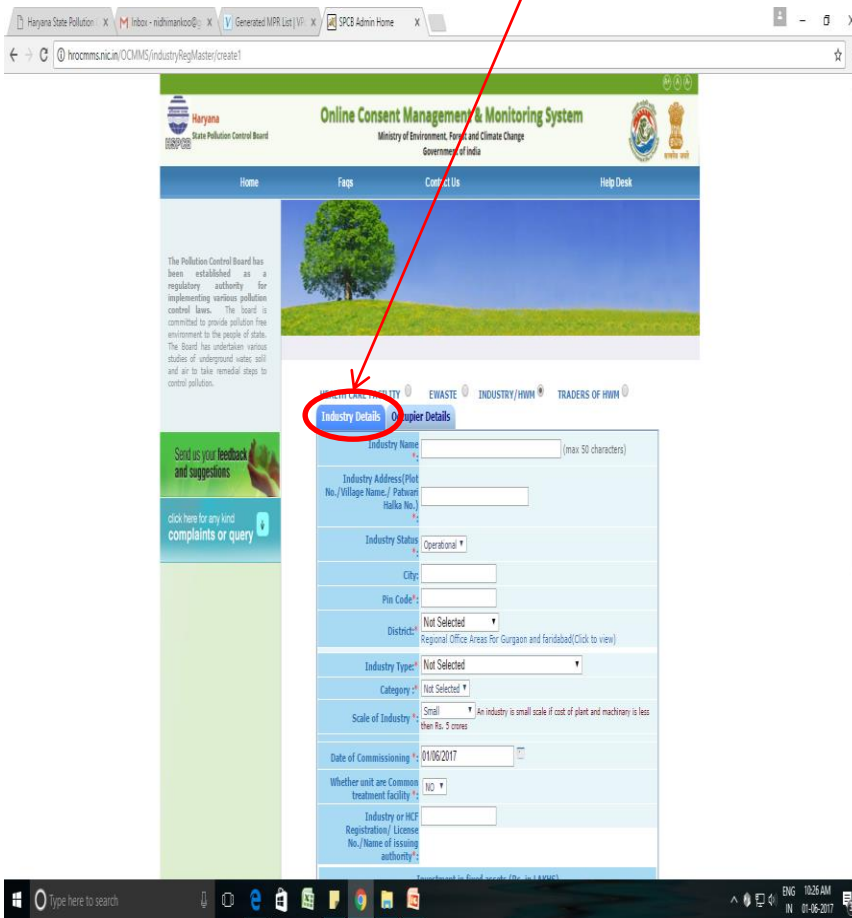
Haryana State Pollution | Inbox - nidhimankoo@g | Generated MPR List | VP | SPCB Admin Home

hrocmms.nic.in/OCMMS/industryRegMaster/create1

Haryana
State Pollution Control Board
HSPCB

Online Consent Management & Monitoring System
Ministry of Environment, Forest and Climate Change
Government of India

Home | Faqs | Contact Us | Help Desk

The Pollution Control Board has been established as a regulatory authority for implementing various pollution control laws. The board is committed to provide pollution free environment to the people of state. The Board has undertaken various studies of underground water, soil and air to take remedial steps to control pollution.

Send us your feedback and suggestions

click here for any kind complaints or query

HEALTH CARE FACILITY EWASTE INDUSTRY/HWM TRADERS OF HWM

Industry Details | Occupier Details

Industry Name *: (max 50 characters)

Industry Address(Plot No./Village Name./ Patwari Halka No.) *:

Industry Status *: Operational

City:

Pin Code*:

District:* Not Selected
Regional Office Areas For Gurgaon and faridabad(Click to view)

Industry Type:* Not Selected

Category :* Not Selected

Scale of Industry *: Small An industry is small scale if cost of plant and machinary is less then Rs. 5 crores

Date of Commissioning *: 01/06/2017

Whether unit are Common treatment facility *: NO

Industry or HCF Registration/ License No./Name of issuing authority*:

Investment in fixed assets (Rs. in LAKHS)

Type here to search

ENG IN 10:26 AM 01-06-2017